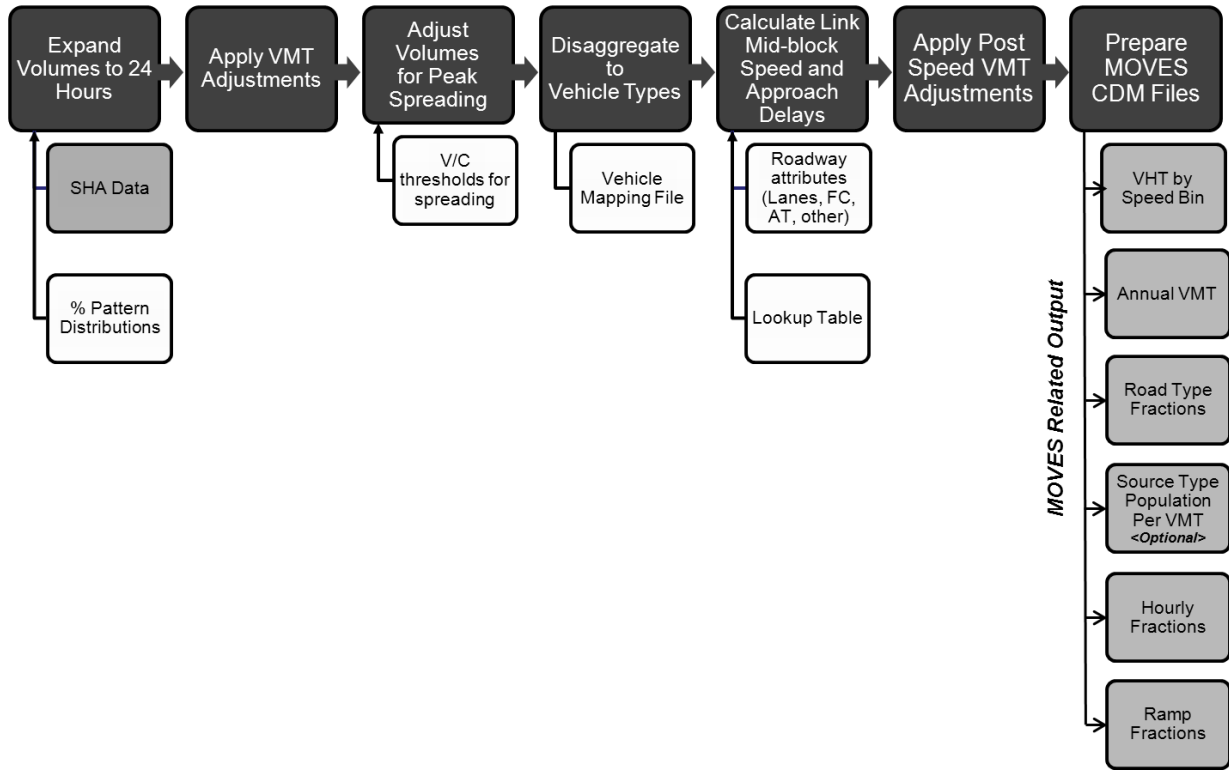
Expand Volumes to 24 Hours

Apply VMT Adjustments

Adjust Volumes for Peak Spreading

Disaggregate to Vehicle Types

Calculate Link Mid-block Speed and Approach Delays

Apply Post Speed VMT Adjustments

Prepare MOVES CDM Files

SHA Data

% Pattern Distributions

V/C thresholds for spreading

Vehicle Mapping File

Roadway attributes (Lanes, FC, AT, other)

Lookup Table

MOVES Related Output

VHT by Speed Bin

Annual VMT

Road Type Fractions

Source Type Population Per VMT <Optional>

Hourly Fractions

Ramp Fractions